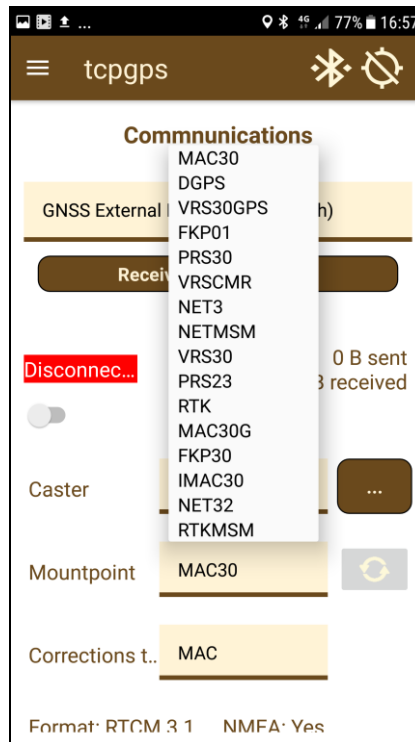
... 4G 77% 16:57

tcpgps

Commnunications

GNSS External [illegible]h)

Recei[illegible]

Disconnec...

0 B sent
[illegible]B received

Caster

...

Mountpoint

MAC30

Corrections t..

MAC

Format: RTCM 3.1 NMEA: Yes

MAC30
DGPS
VRS30GPS
FKP01
PRS30
VRSCMR
NET3
NETMSM
VRS30
PRS23
RTK
MAC30G
FKP30
IMAC30
NET32
RTKMSM